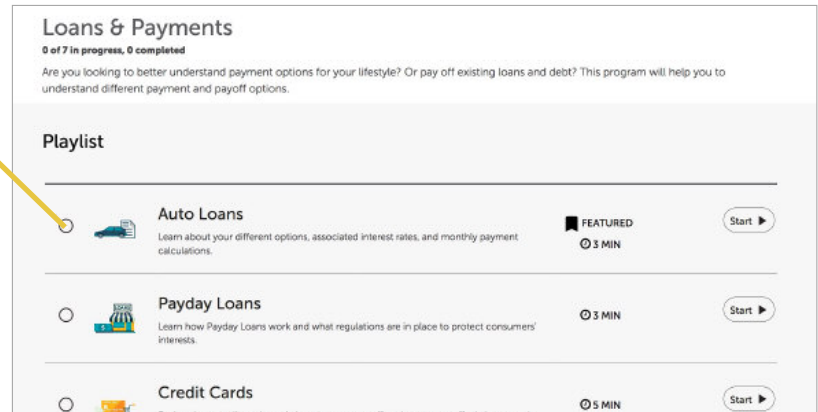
Loans & Payments
0 of 7 in progress, 0 completed

Are you looking to better understand payment options for your lifestyle? Or pay off existing loans and debt? This program will help you to understand different payment and payoff options.

Playlist

Auto Loans
Learn about your different options, associated interest rates, and monthly payment calculations.
FEATURED
3 MIN
Start ▶

Payday Loans
Learn how Payday Loans work and what regulations are in place to protect consumers' interests.
3 MIN
Start ▶

Credit Cards
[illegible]
5 MIN
Start ▶